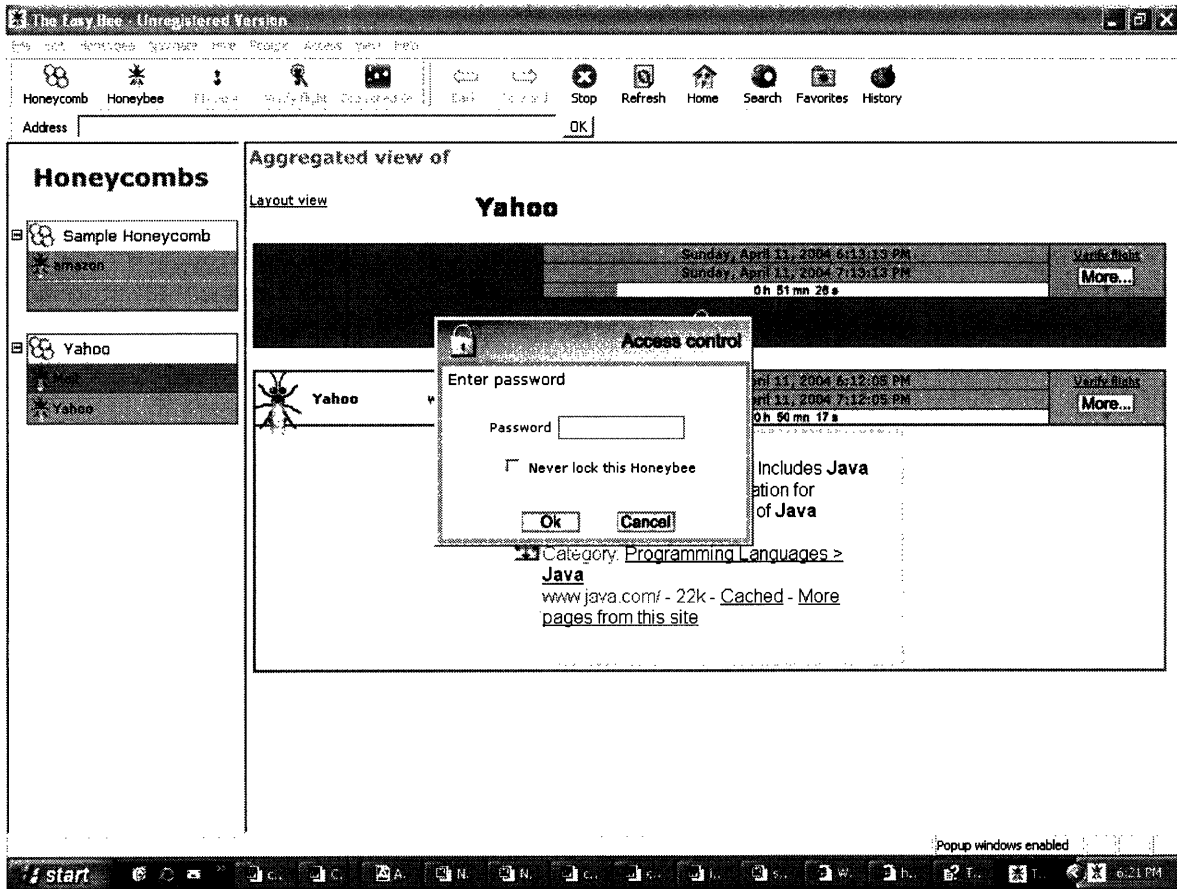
The Easy Bee - Unregistered Version

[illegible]

Honeycomb Honeybee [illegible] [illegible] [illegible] Back Forward Stop Refresh Home Search Favorites History

Address OK

Honeycombs

Sample Honeycomb

amazon

Yahoo

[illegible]

Yahoo

Aggregated view of

Layout view

Yahoo

Sunday, April 11, 2004 6:13:13 PM
Sunday, April 11, 2004 7:13:13 PM
0 h 51 mn 28 s

Verify flight
More...

Access control

Enter password

Password

Never lock this Honeybee

Ok Cancel

Yahoo

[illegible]il 11, 2004 6:12:05 PM
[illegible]il 11, 2004 7:12:05 PM
0 h 50 mn 17 s

Verify flight
More...

Includes Java
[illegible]ation for
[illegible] of Java

Category: Programming Languages > Java
www.java.com/ - 22k - Cached - More pages from this site

Popup windows enabled

start

6:21 PM